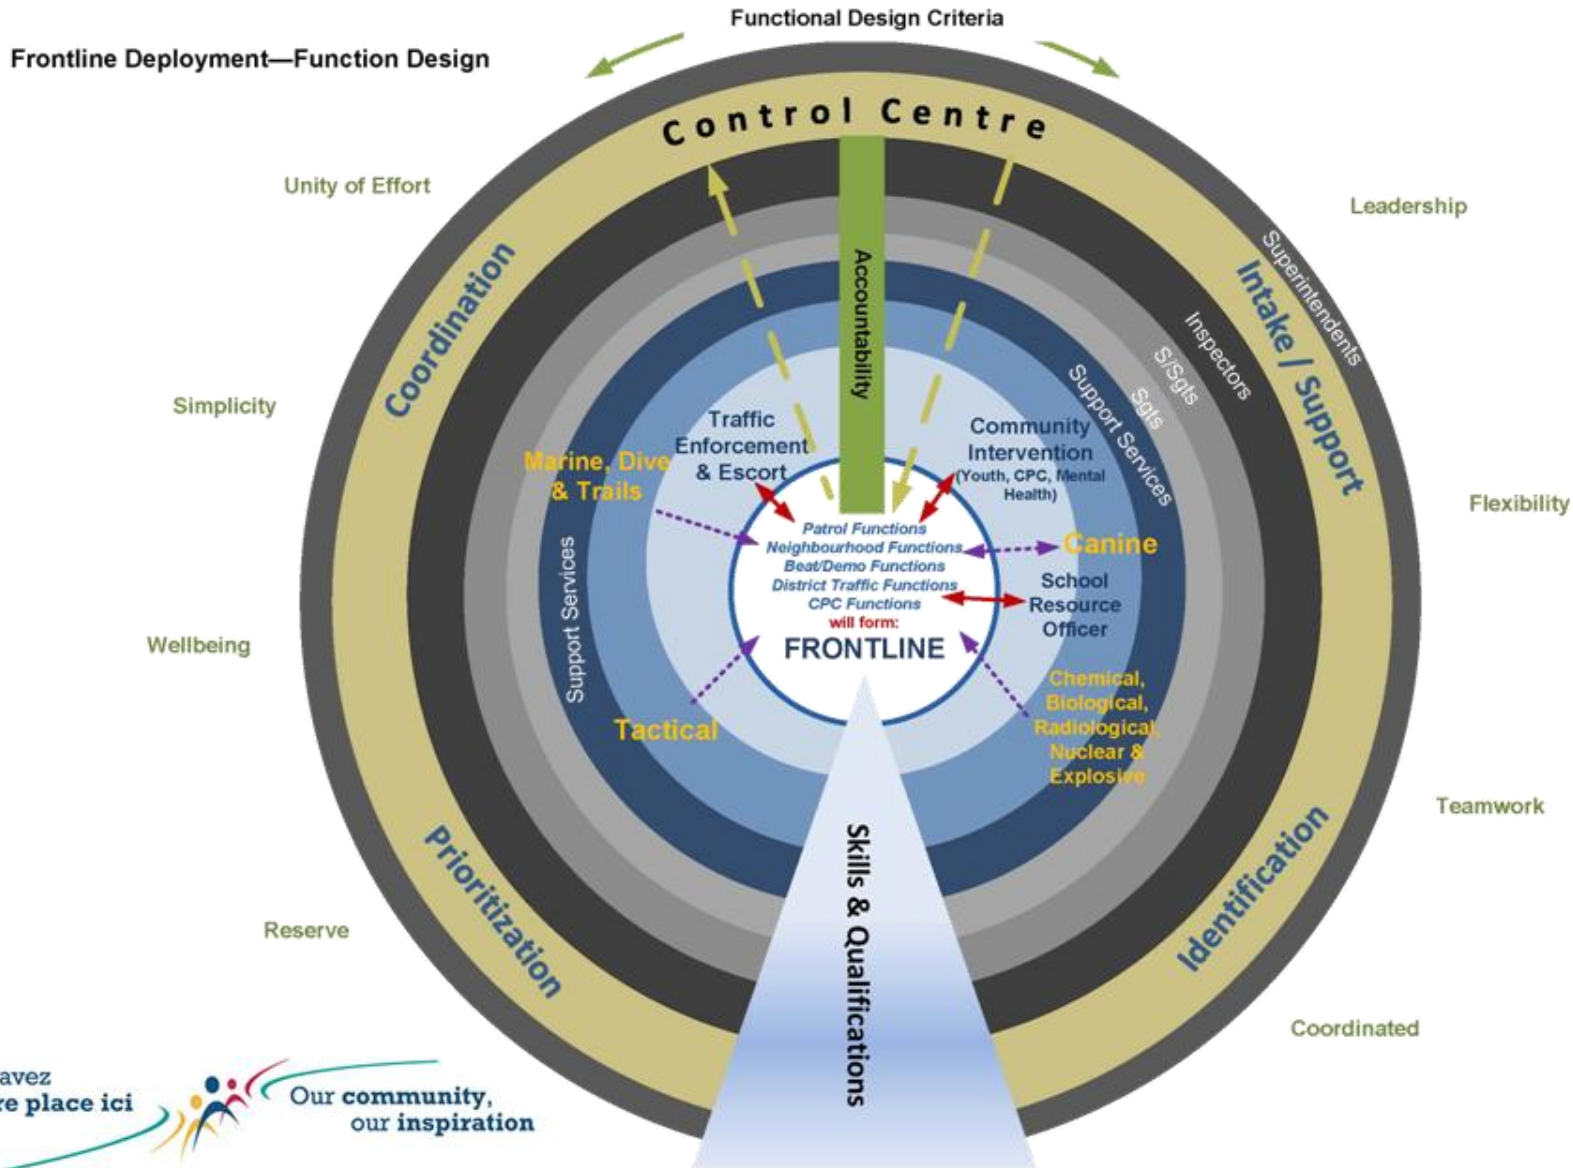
Functional Design Criteria

Frontline Deployment—Function Design

Control Centre

Unity of Effort

Leadership

Simplicity

Flexibility

Wellbeing

Teamwork

Reserve

Coordinated

Coordination

Intake / Support

Prioritization

Identification

Superintendents

Inspectors

S/Sgts

Sgts

Support Services

Support Services

Accountability

Traffic Enforcement & Escort

Community Intervention (Youth, CPC, Mental Health)

Marine, Dive & Trails

Canine

School Resource Officer

Tactical

Chemical, Biological, Radiological, Nuclear & Explosive

Patrol Functions
Neighbourhood Functions
Beat/Demo Functions
District Traffic Functions
CPC Functions
will form:
FRONTLINE

Skills & Qualifications

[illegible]avez
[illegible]e place ici

Our community, our inspiration